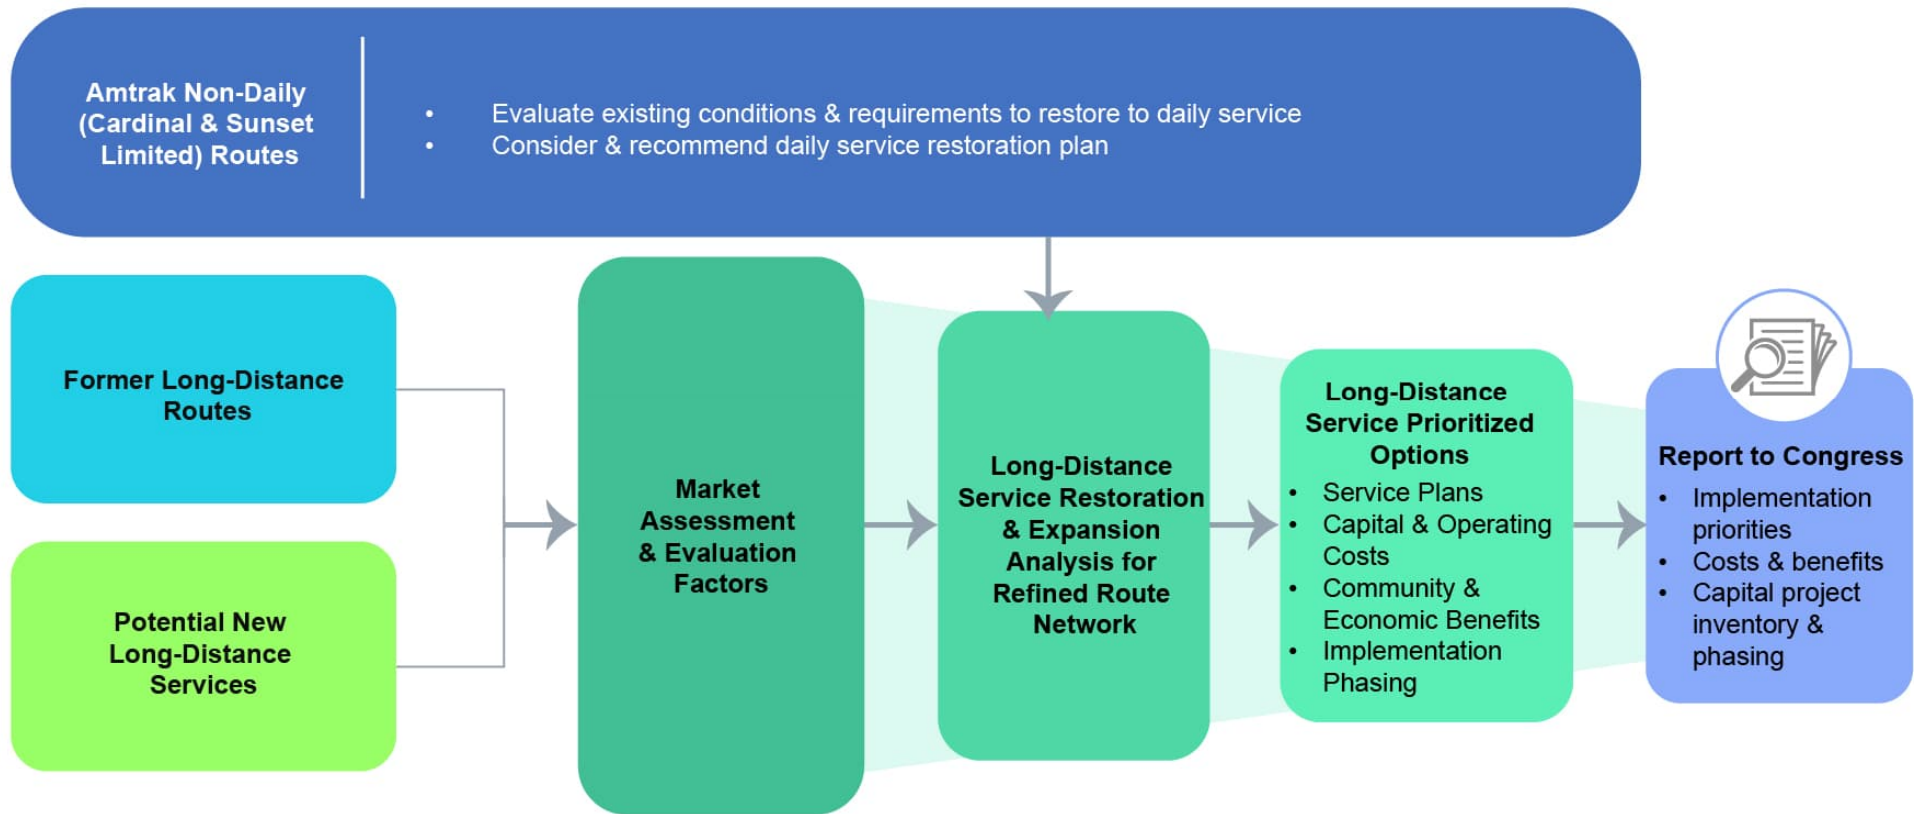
Amtrak Non-Daily (Cardinal & Sunset Limited) Routes

- Evaluate existing conditions & requirements to restore to daily service
- Consider & recommend daily service restoration plan

Former Long-Distance Routes

Potential New Long-Distance Services

Market Assessment & Evaluation Factors

Long-Distance Service Restoration & Expansion Analysis for Refined Route Network

Long-Distance Service Prioritized Options
- Service Plans
- Capital & Operating Costs
- Community & Economic Benefits
- Implementation Phasing

Report to Congress
- Implementation priorities
- Costs & benefits
- Capital project inventory & phasing